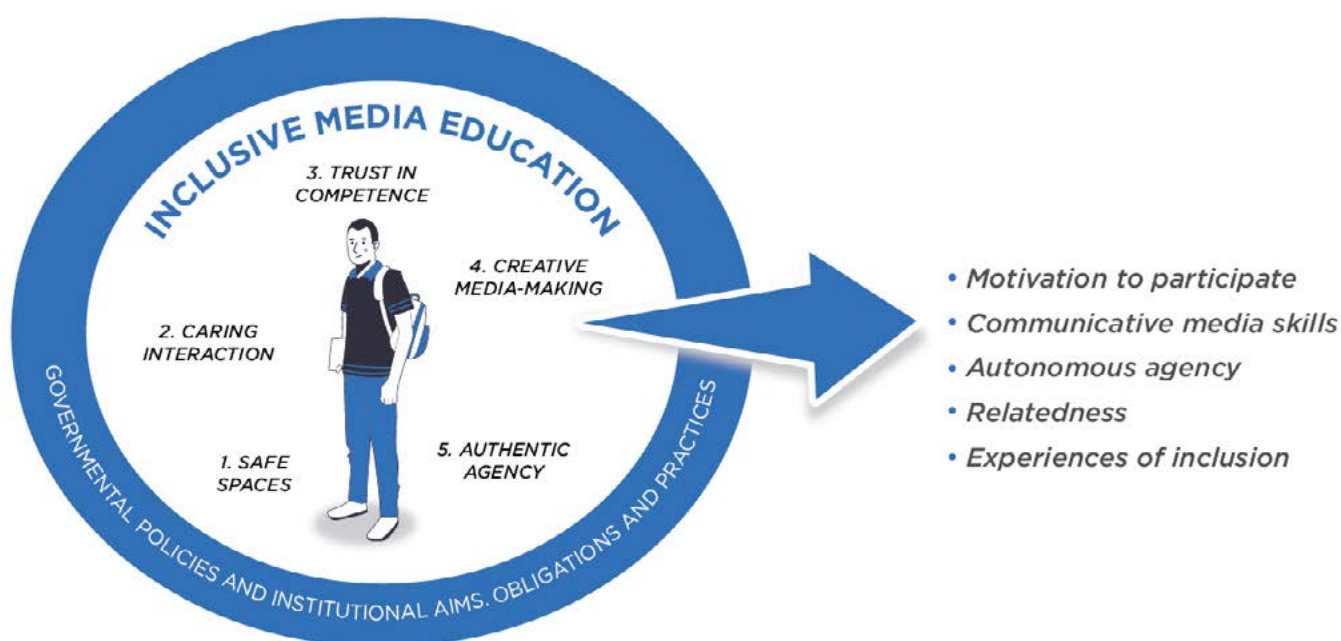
INCLUSIVE MEDIA EDUCATION

3. TRUST IN COMPETENCE

4. CREATIVE MEDIA-MAKING

2. CARING INTERACTION

1. SAFE SPACES

5. AUTHENTIC AGENCY

GOVERNMENTAL POLICIES AND INSTITUTIONAL AIMS, OBLIGATIONS AND PRACTICES

• Motivation to participate
• Communicative media skills
• Autonomous agency
• Relatedness
• Experiences of inclusion